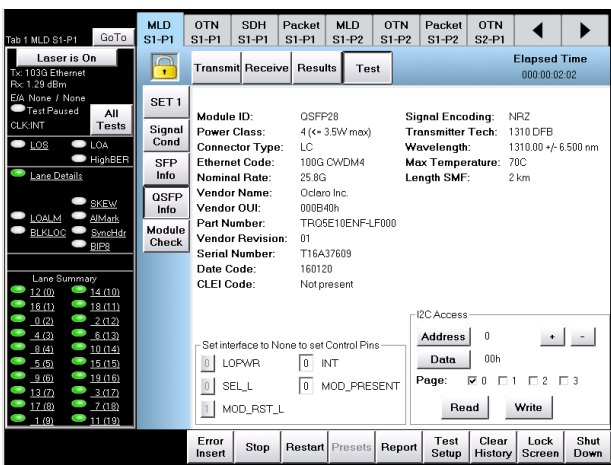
Tab 1 MLD S1-P1 GoTo

MLD S1-P1 | OTN S1-P1 | SDH S1-P1 | Packet S1-P1 | MLD S1-P2 | OTN S1-P2 | Packet S1-P2 | OTN S2-P1

Laser is On
Tx: 103G Ethernet
Rx: 1.29 dBm
E/A None / None
Test Paused
CLK:INT
All Tests

LOS
LOA
HighBER

Lane Details

SKEW
LOALM
AlMark
BLKLOC
SyncHdr
BIP8

Lane Summary
12 (0) 14 (10)
16 (1) 18 (11)
0 (2) 2 (12)
4 (3) 6 (13)
8 (4) 10 (14)
5 (5) 15 (15)
9 (6) 19 (16)
13 (7) 3 (17)
17 (8) 7 (18)
1 (9) 11 (19)

Transmit Receive Results Test

Elapsed Time
000:00:02:02

SET 1
Signal Cond
SFP Info
QSFP Info
Module Check

Module ID: QSFP28
Power Class: 4 (<= 3.5W max)
Connector Type: LC
Ethernet Code: 100G CWDM4
Nominal Rate: 25.8G
Vendor Name: Oclaro Inc.
Vendor OUI: 000B40h
Part Number: TRQ5E10ENF-LF000
Vendor Revision: 01
Serial Number: T16A37609
Date Code: 160120
CLEI Code: Not present

Signal Encoding: NRZ
Transmitter Tech: 1310 DFB
Wavelength: 1310.00 +/- 6.500 nm
Max Temperature: 70C
Length SMF: 2 km

Set interface to None to set Control Pins
0 LOPWR
0 INT
0 SEL_L
0 MOD_PRESENT
1 MOD_RST_L

I2C Access
Address 0 + -
Data 00h
Page: 0 1 2 3
Read Write

Error Insert | Stop | Restart | Presets | Report | Test Setup | Clear History | Lock Screen | Shut Down